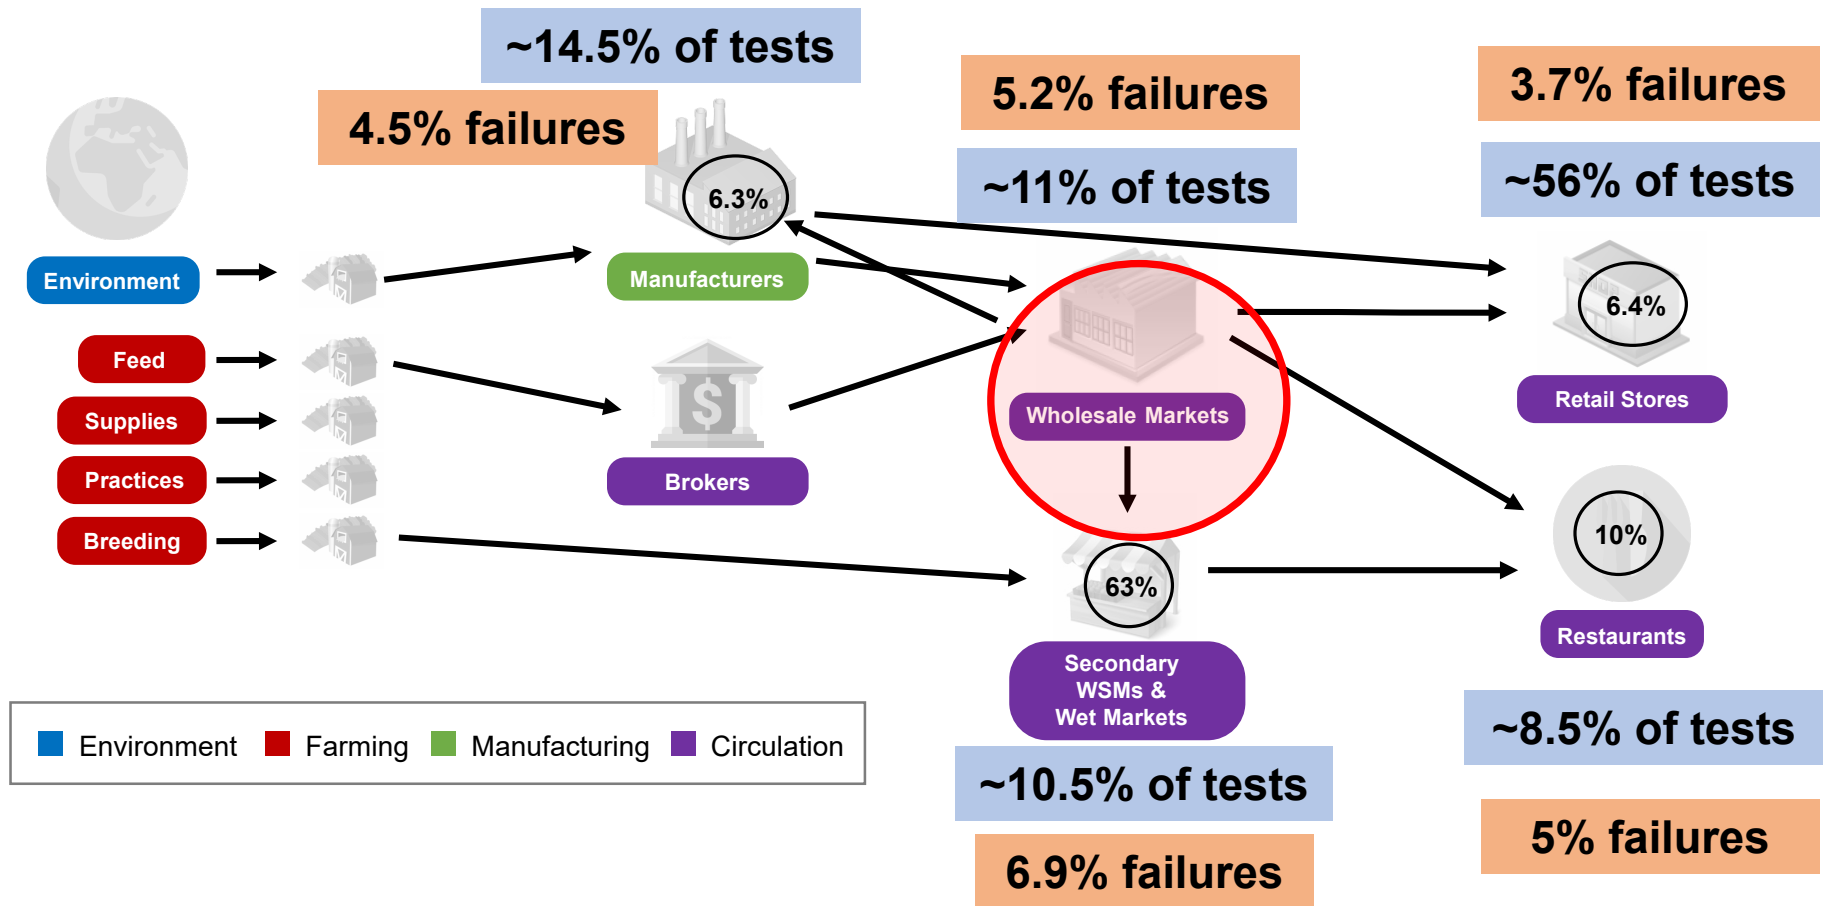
~14.5% of tests

4.5% failures

6.3%

Manufacturers

5.2% failures

~11% of tests

3.7% failures

~56% of tests

Environment

Feed

Supplies

Practices

Breeding

$

Brokers

Wholesale Markets

6.4%

Retail Stores

10%

Restaurants

63%

Secondary WSMs & Wet Markets

Environment Farming Manufacturing Circulation

~10.5% of tests

6.9% failures

~8.5% of tests

5% failures